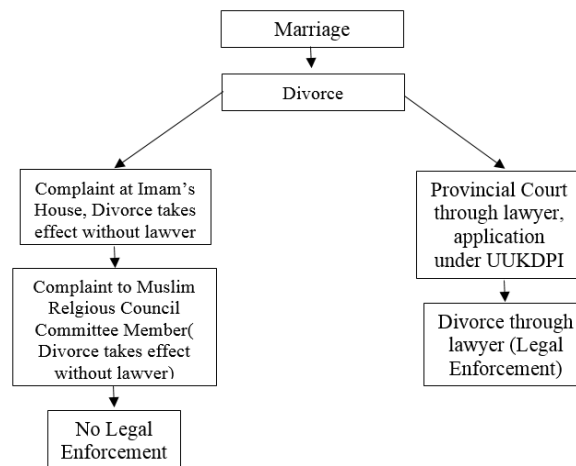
Marriage

Divorce

Complaint at Imam's House, Divorce takes effect without lawver

Complaint to Muslim Relgious Council Committee Member( Divorce takes effect without lawver)

No Legal Enforcement

Provincial Court through lawyer, application under UUKDPI

Divorce through lawyer (Legal Enforcement)